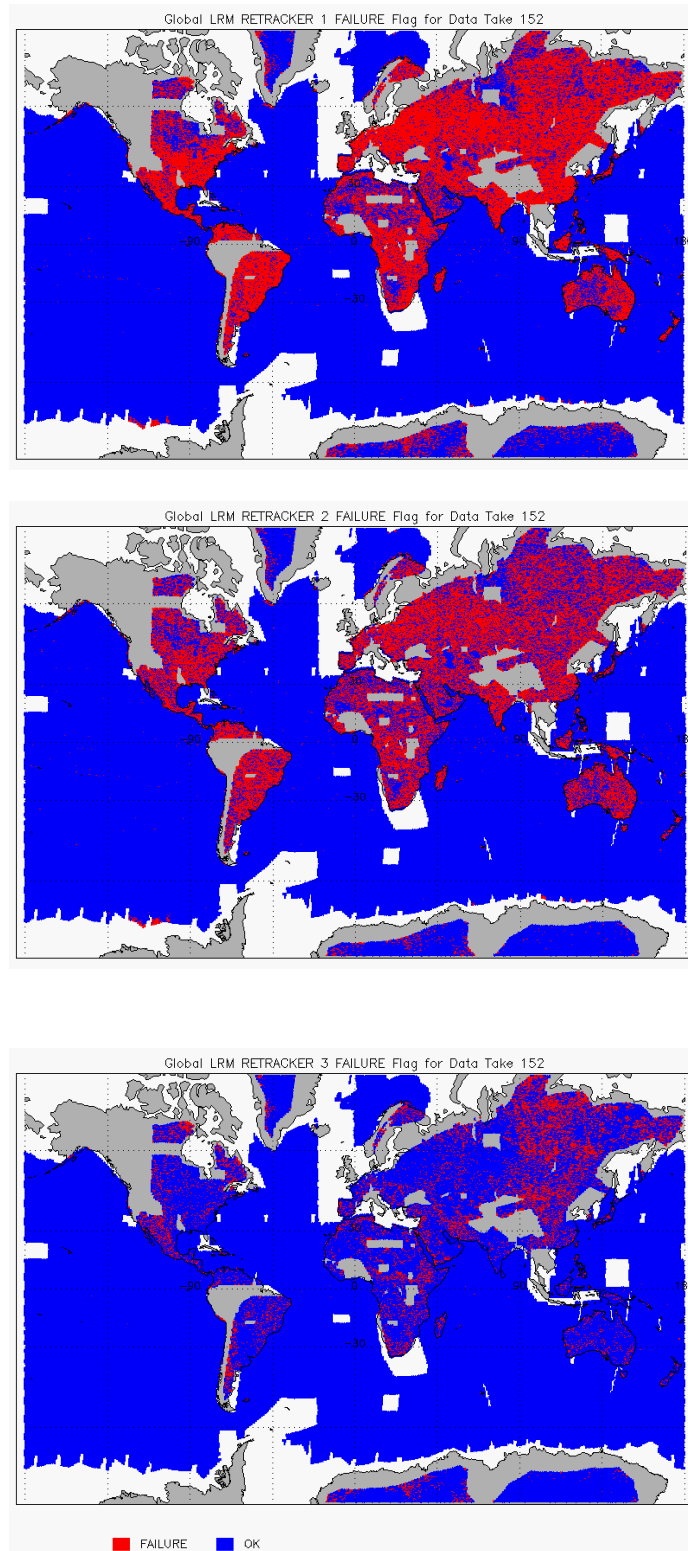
Global LRM RETRACKER 1 FAILURE Flag for Data Take 152

-90
0
90
-30
30
180

Global LRM RETRACKER 2 FAILURE Flag for Data Take 152

-90
0
90
-30
30
180

Global LRM RETRACKER 3 FAILURE Flag for Data Take 152

-90
0
90
-30
30

FAILURE OK